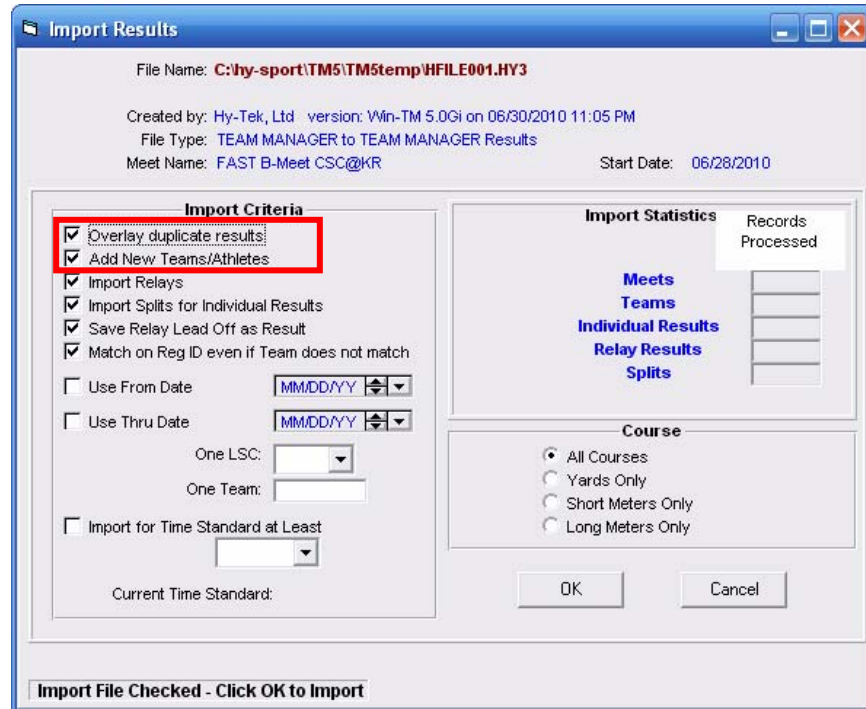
Import Results

File Name: C:\hy-sport\TM5\TM5temp\HFILE001.HY3

Created by: Hy-Tek, Ltd version: Win-TM 5.0Gi on 06/30/2010 11:05 PM
File Type: TEAM MANAGER to TEAM MANAGER Results
Meet Name: FAST B-Meet CSC@KR
Start Date: 06/28/2010

Import Criteria

☑ Overlay duplicate results
☑ Add New Teams/Athletes
☑ Import Relays
☑ Import Splits for Individual Results
☑ Save Relay Lead Off as Result
☑ Match on Reg ID even if Team does not match

☐ Use From Date MM/DD/YY

☐ Use Thru Date MM/DD/YY

One LSC:

One Team:

☐ Import for Time Standard at Least

Current Time Standard:

Import Statistics

Records Processed

Meets
Teams
Individual Results
Relay Results
Splits

Course

All Courses
Yards Only
Short Meters Only
Long Meters Only

OK
Cancel

Import File Checked - Click OK to Import